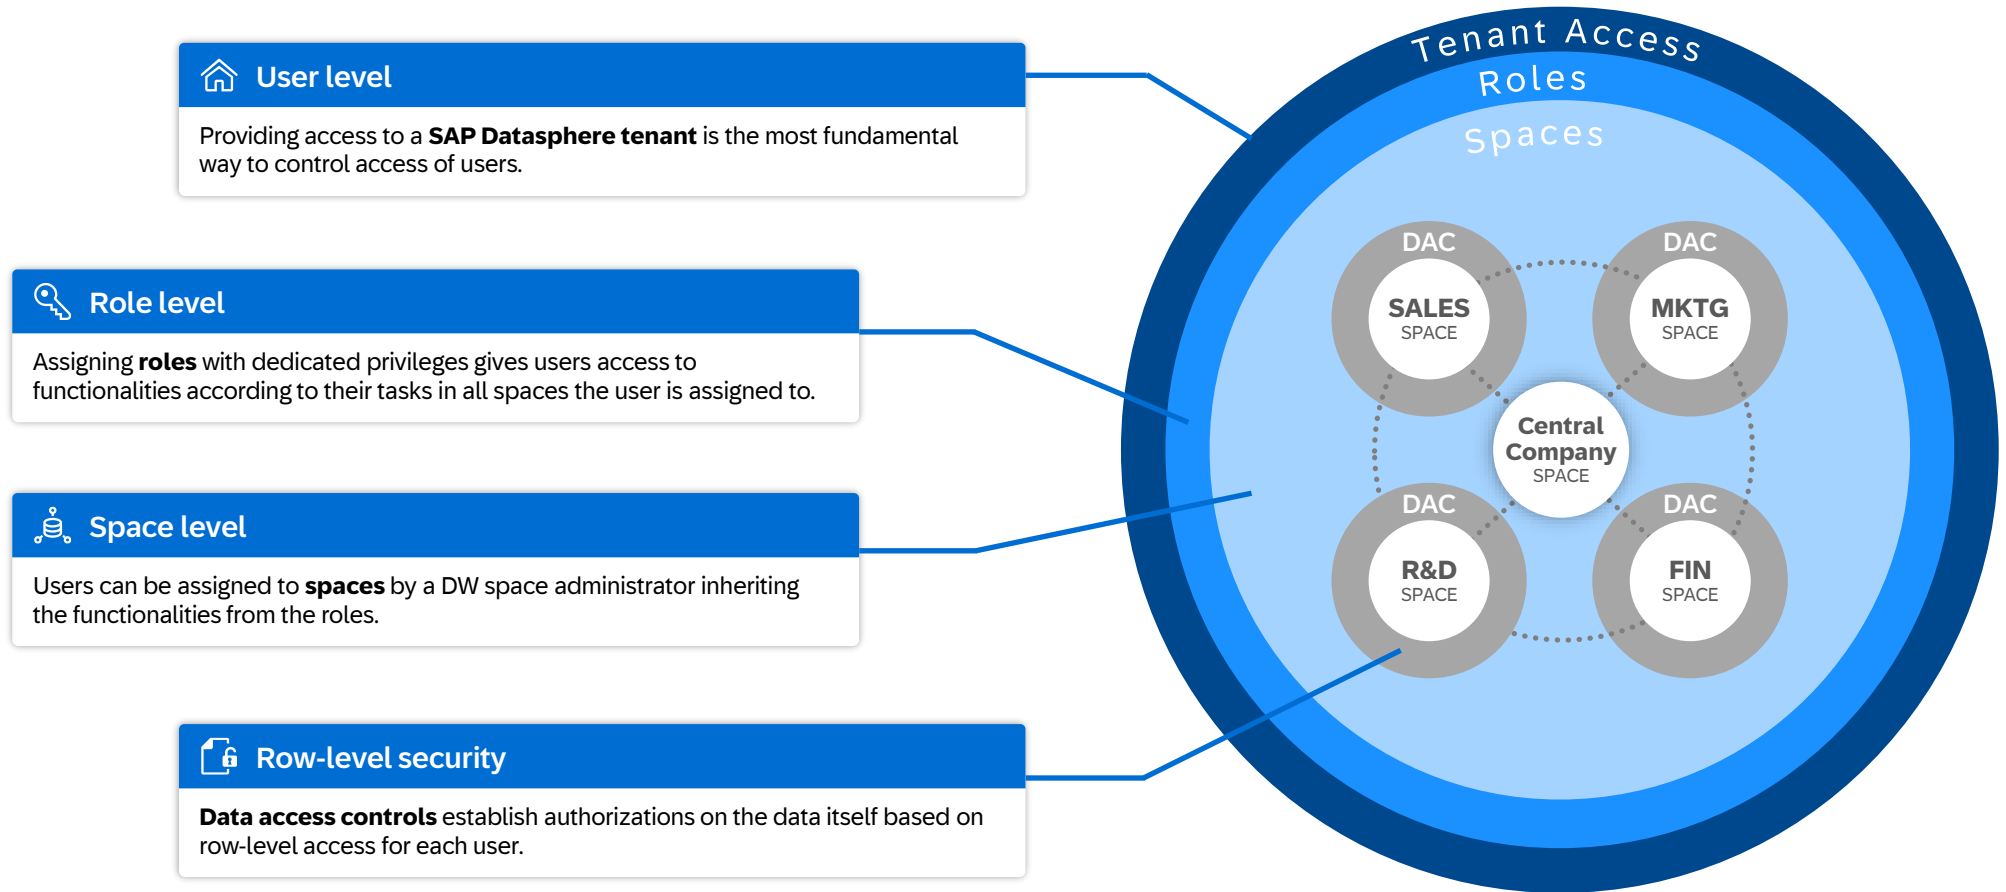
User level

Providing access to a **SAP Datasphere tenant** is the most fundamental way to control access of users.

Role level

Assigning **roles** with dedicated privileges gives users access to functionalities according to their tasks in all spaces the user is assigned to.

Space level

Users can be assigned to **spaces** by a DW space administrator inheriting the functionalities from the roles.

Row-level security

**Data access controls** establish authorizations on the data itself based on row-level access for each user.

Tenant Access

Roles

Spaces

DAC
SALES
SPACE

DAC
MKTG
SPACE

Central Company
SPACE

DAC
R&D
SPACE

DAC
FIN
SPACE